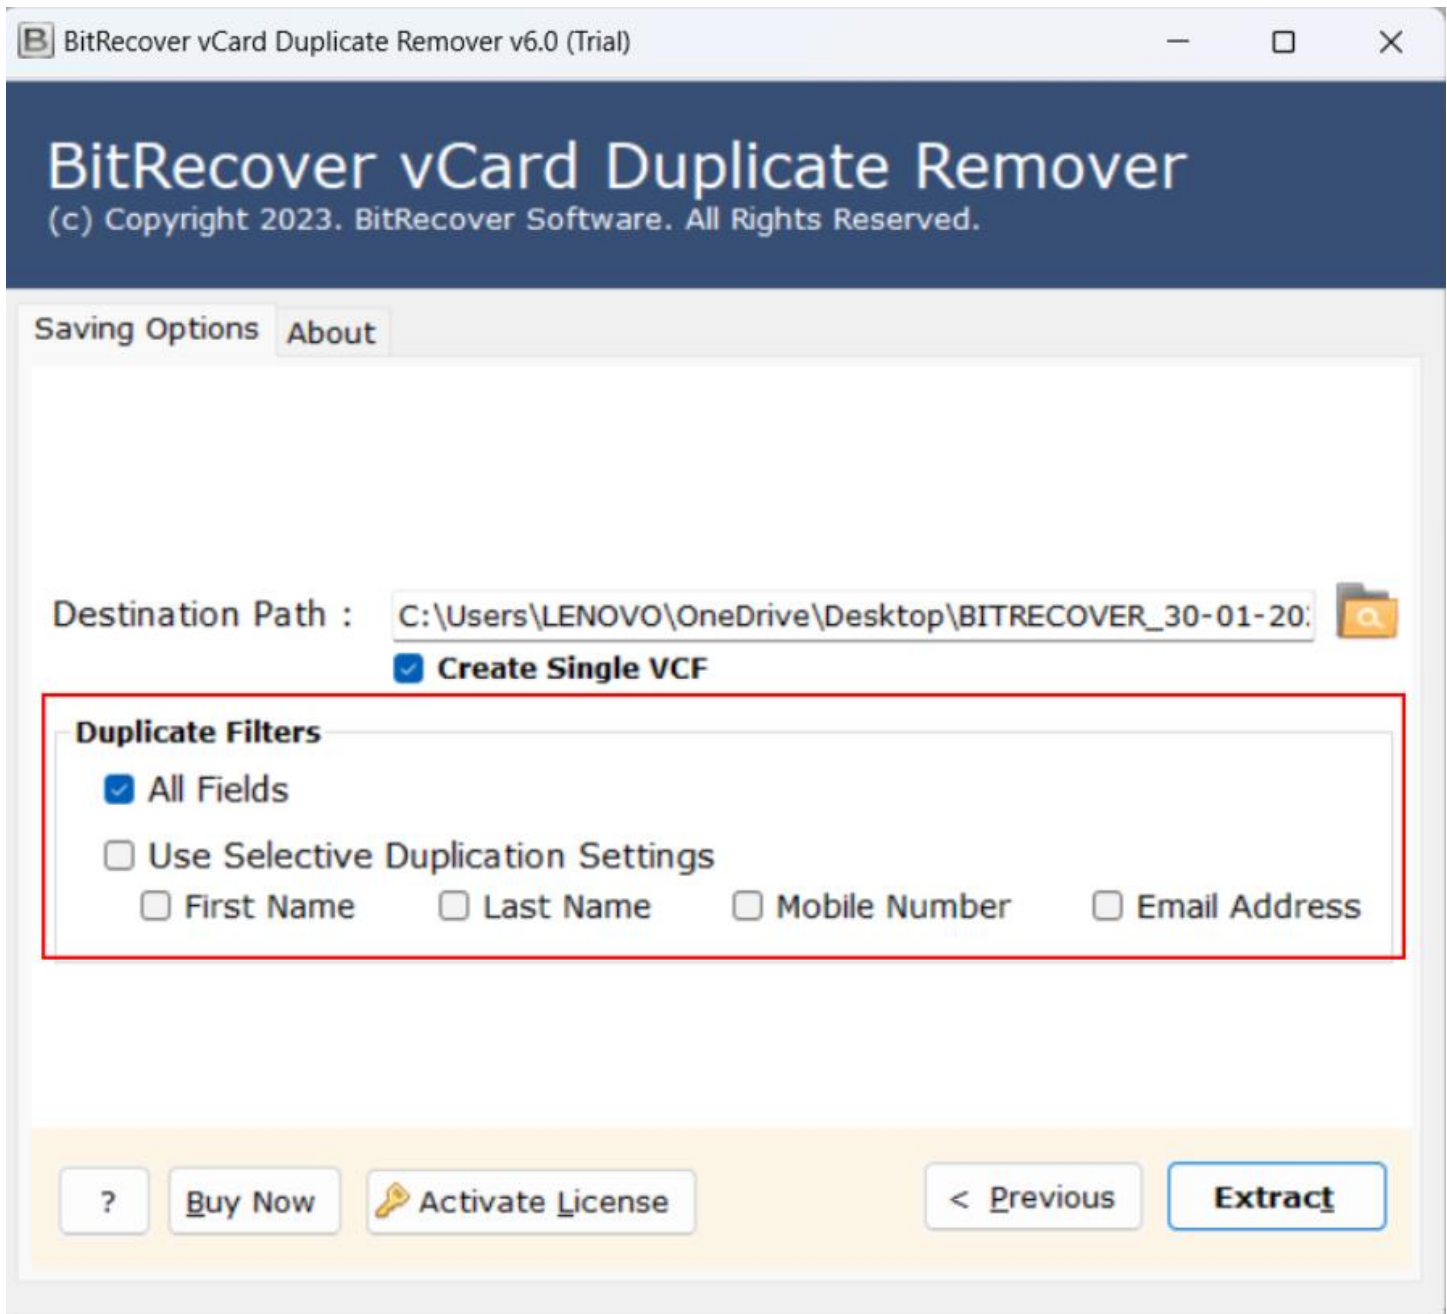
BitRecover vCard Duplicate Remover v6.0 (Trial)

BitRecover vCard Duplicate Remover
(c) Copyright 2023. BitRecover Software. All Rights Reserved.

Saving Options About

Destination Path : C:\Users\LENOVO\OneDrive\Desktop\BITRECOVER_30-01-20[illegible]

Create Single VCF

Duplicate Filters

All Fields

Use Selective Duplication Settings

First Name Last Name Mobile Number Email Address

? Buy Now Activate License < Previous Extract